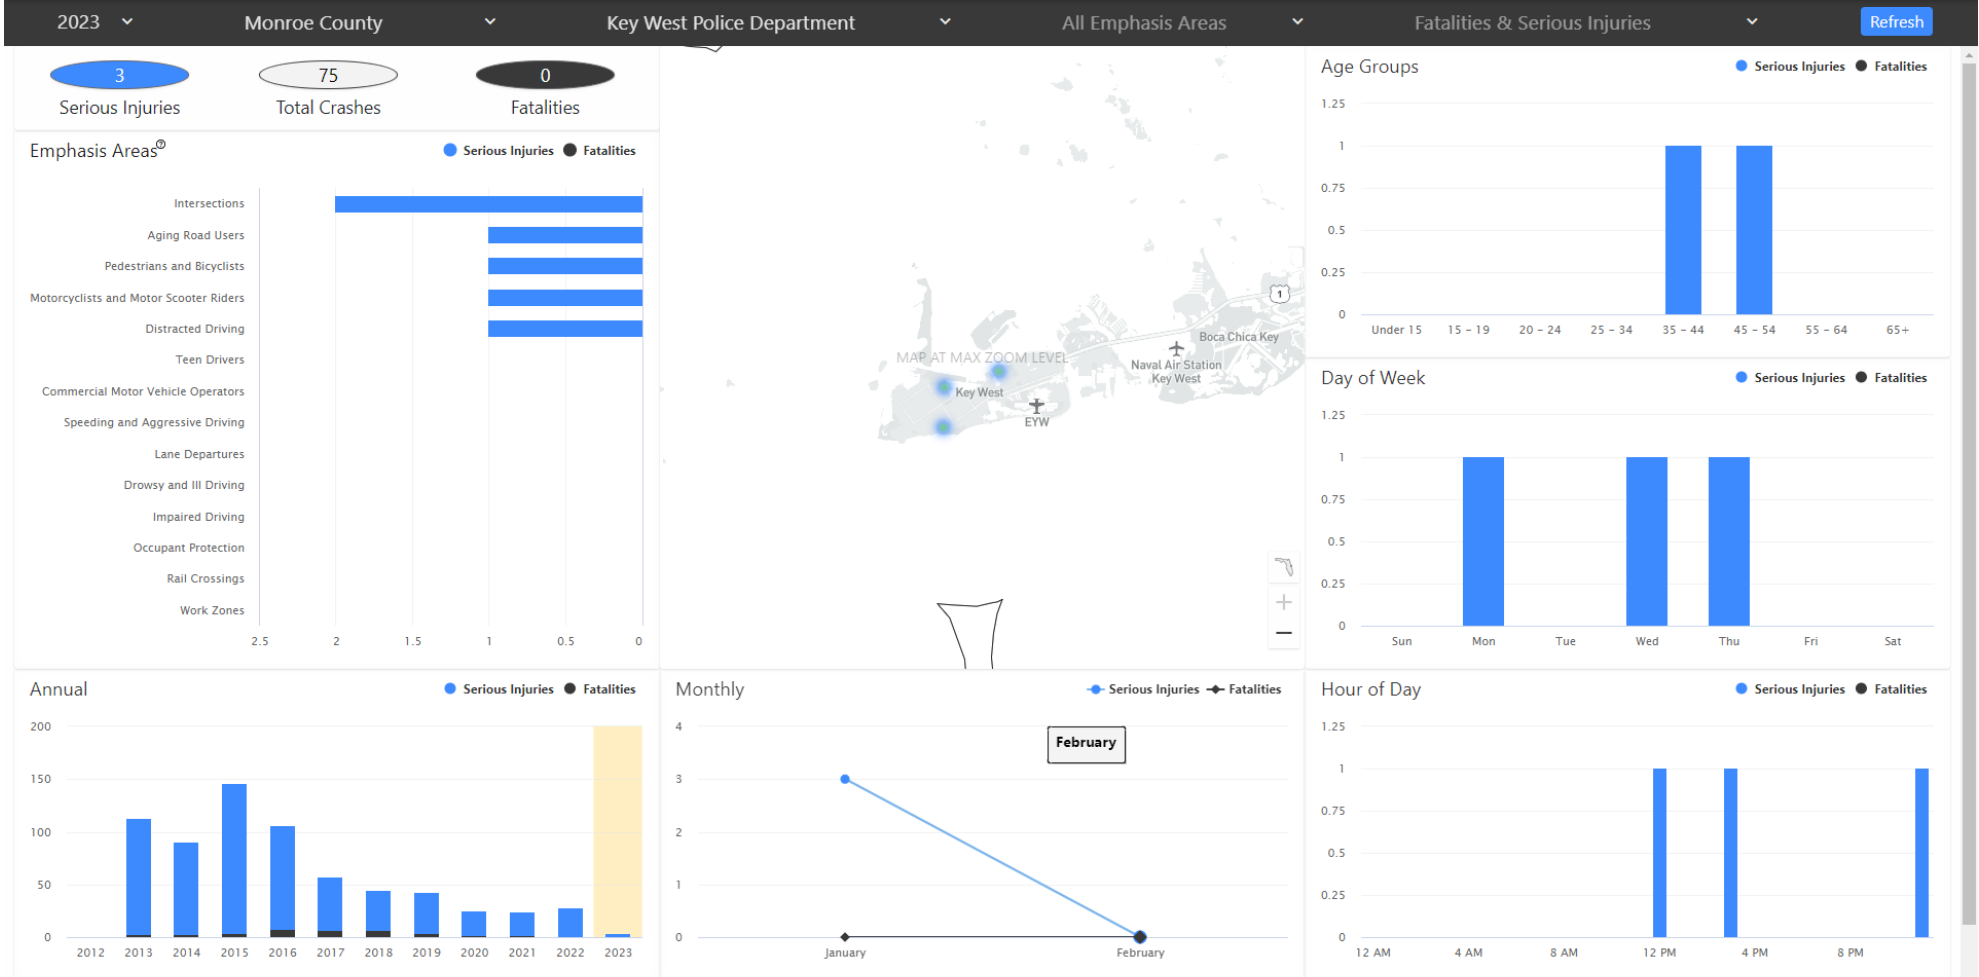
2023 Monroe County Key West Police Department All Emphasis Areas Fatalities & Serious Injuries Refresh

3
Serious Injuries

75
Total Crashes

0
Fatalities

Emphasis Areas
Serious Injuries Fatalities

Intersections
Aging Road Users
Pedestrians and Bicyclists
Motorcyclists and Motor Scooter Riders
Distracted Driving
Teen Drivers
Commercial Motor Vehicle Operators
Speeding and Aggressive Driving
Lane Departures
Drowsy and Ill Driving
Impaired Driving
Occupant Protection
Rail Crossings
Work Zones

2.5 2 1.5 1 0.5 0

MAP AT MAX ZOOM LEVEL
Key West
EYW
Naval Air Station Key West
Boca Chica Key
1

Age Groups
Serious Injuries Fatalities
1.25 1 0.75 0.5 0.25 0
Under 15 15 - 19 20 - 24 25 - 34 35 - 44 45 - 54 55 - 64 65+

Day of Week
Serious Injuries Fatalities
1.25 1 0.75 0.5 0.25 0
Sun Mon Tue Wed Thu Fri Sat

Annual
Serious Injuries Fatalities
200 150 100 50 0
2012 2013 2014 2015 2016 2017 2018 2019 2020 2021 2022 2023

Monthly
Serious Injuries Fatalities
4 3 2 1 0
February
January February

Hour of Day
Serious Injuries Fatalities
1.25 1 0.75 0.5 0.25 0
12 AM 4 AM 8 AM 12 PM 4 PM 8 PM